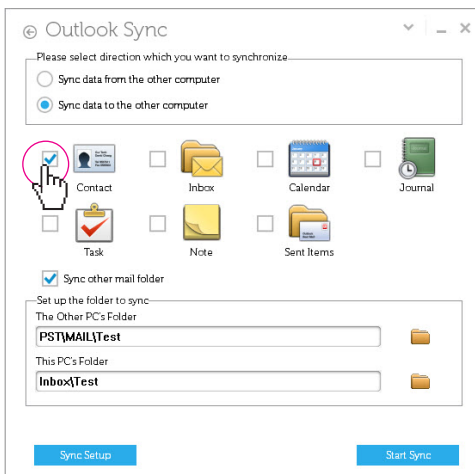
Outlook Sync

Please select direction which you want to synchronize

Sync data from the other computer

Sync data to the other computer

Contact

Inbox

Calendar

Journal

Task

Note

Sent Items

Sync other mail folder

Set up the folder to sync

The Other PC's Folder

PST\MAIL\Test

This PC's Folder

Inbox\Test

Sync Setup

Start Sync